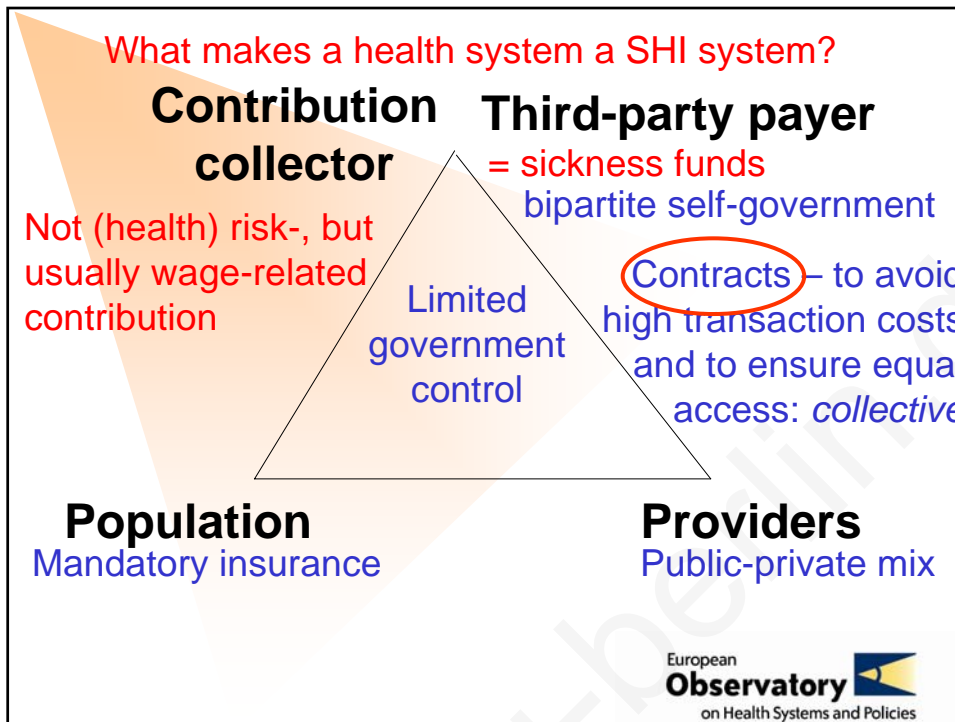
What makes a health system a SHI system?

Contribution collector

Third-party payer
= sickness funds
bipartite self-government

Not (health) risk-, but usually wage-related contribution

Limited government control

Contracts – to avoi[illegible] high transaction cost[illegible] and to ensure equa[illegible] access: *collective*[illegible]

Population
Mandatory insurance

Providers
Public-private mix

European Observatory on Health Systems and Policies